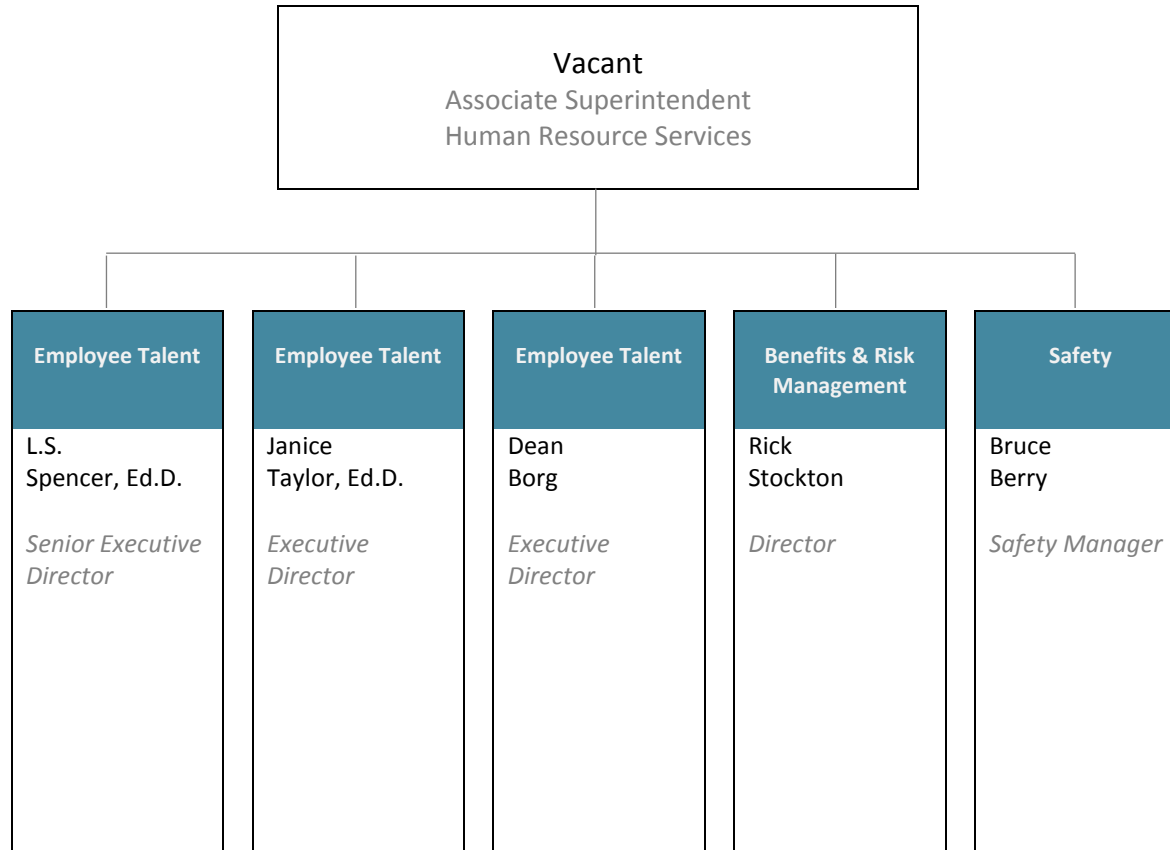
Vacant
Associate Superintendent
Human Resource Services

Employee Talent

L.S.
Spencer, Ed.D.

Senior Executive Director

Employee Talent

Janice
Taylor, Ed.D.

Executive Director

Employee Talent

Dean
Borg

Executive Director

Benefits & Risk Management

Rick
Stockton

Director

Safety

Bruce
Berry

Safety Manager